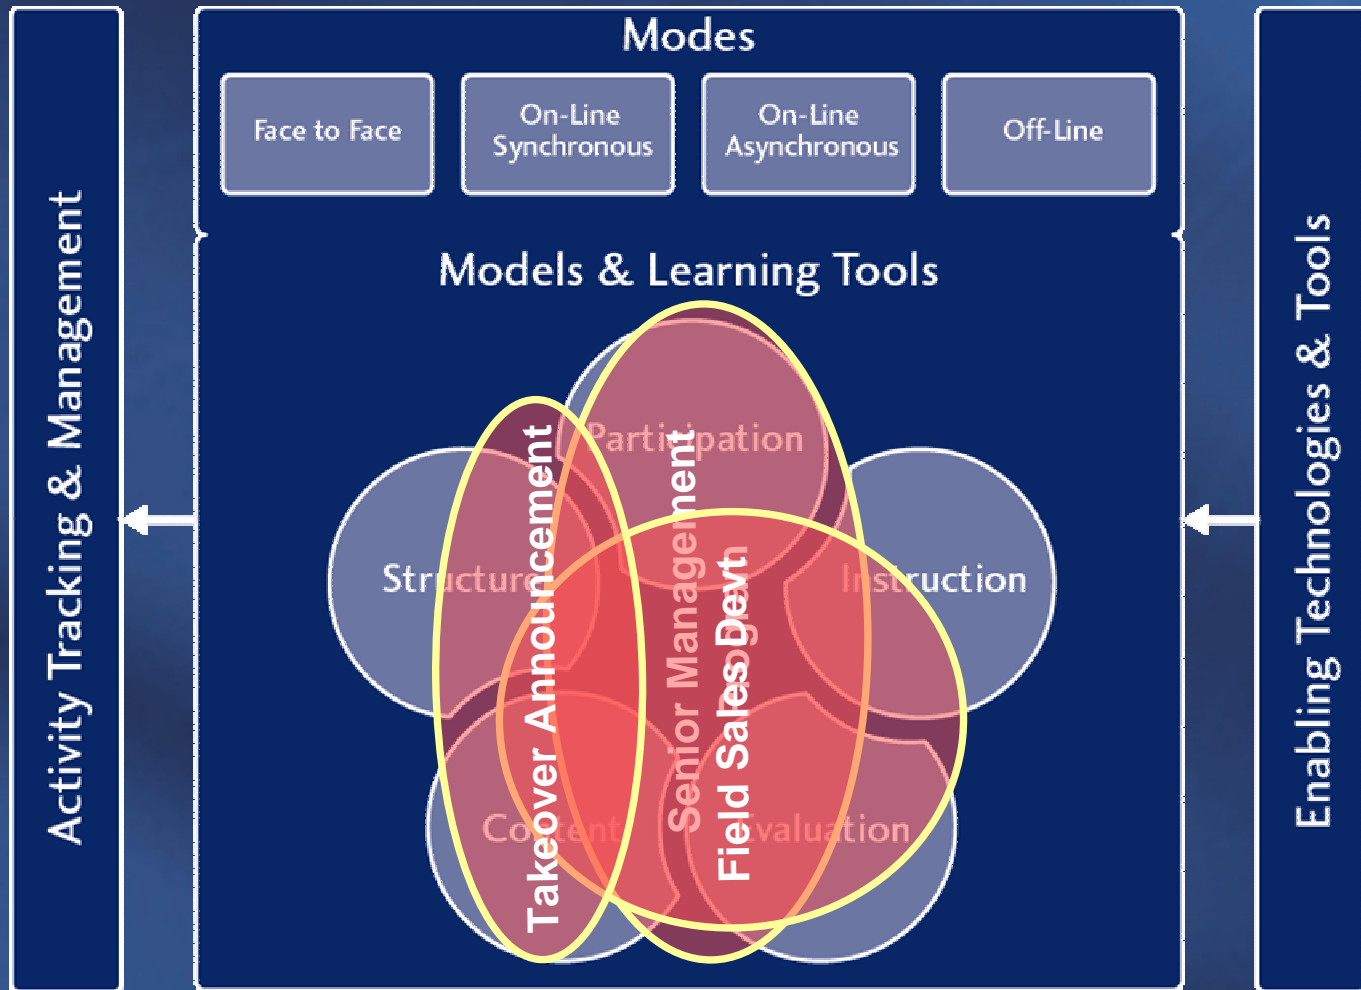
Activity Tracking & Management

Modes

Face to Face

On-Line Synchronous

On-Line Asynchronous

Off-Line

Models & Learning Tools

Participation

Structure

Instruction

Content

Evaluation

Takeover Announcement

Senior Management

Field Sales Devt

Enabling Technologies & Tools